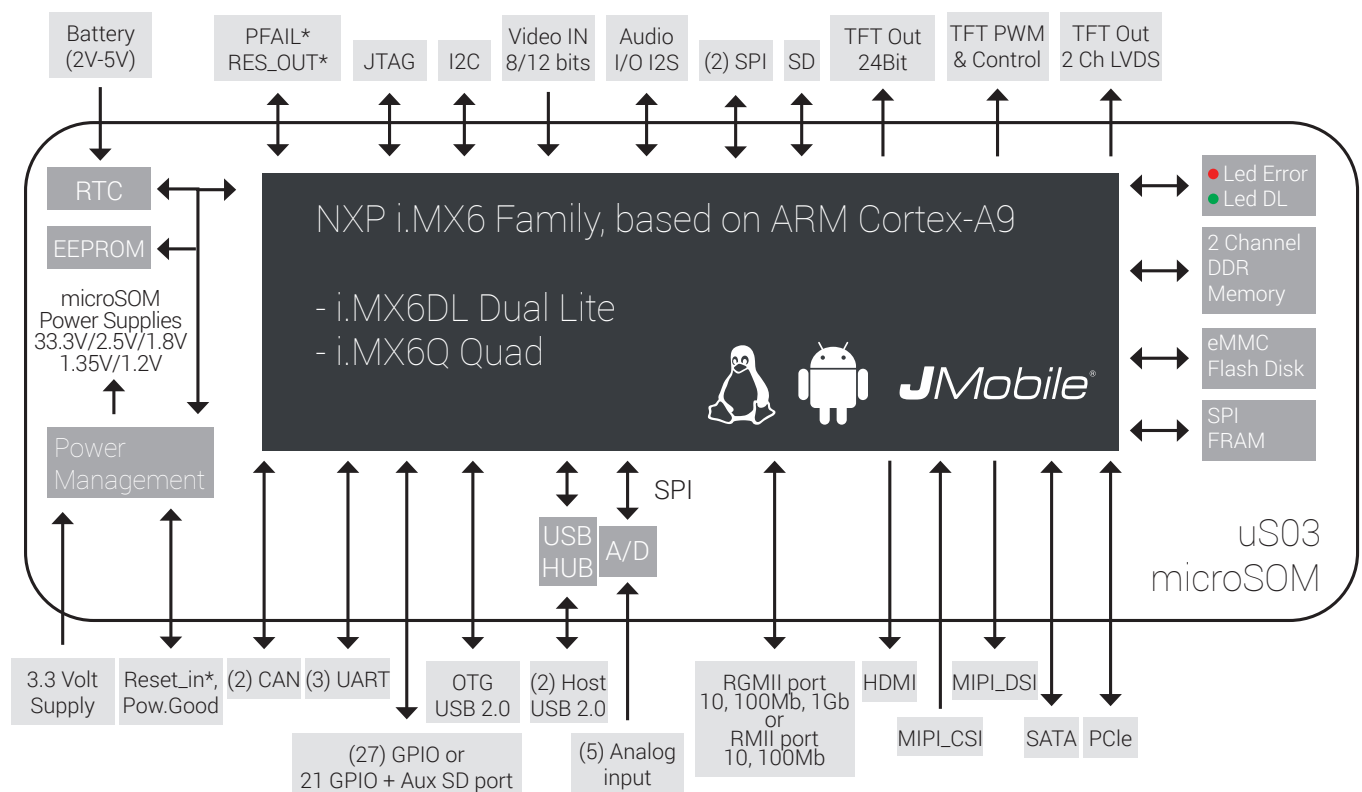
Battery (2V-5V)

PFAIL* RES_OUT*

JTAG

I2C

Video IN 8/12 bits

Audio I/O I2S

(2) SPI

SD

TFT Out 24Bit

TFT PWM & Control

TFT Out 2 Ch LVDS

RTC

EEPROM

microSOM Power Supplies 33.3V/2.5V/1.8V 1.35V/1.2V

Power Management

NXP i.MX6 Family, based on ARM Cortex-A9

- i.MX6DL Dual Lite
- i.MX6Q Quad

JMobile®

Led Error
Led DL

2 Channel DDR Memory

eMMC Flash Disk

SPI FRAM

SPI

USB HUB

A/D

uS03 microSOM

3.3 Volt Supply

Reset_in*, Pow.Good

(2) CAN

(3) UART

OTG USB 2.0

(2) Host USB 2.0

RGMII port 10, 100Mb, 1Gb or RMII port 10, 100Mb

HDMI

MIPI_DSI

MIPI_CSI

SATA

PCIe

(27) GPIO or 21 GPIO + Aux SD port

(5) Analog input